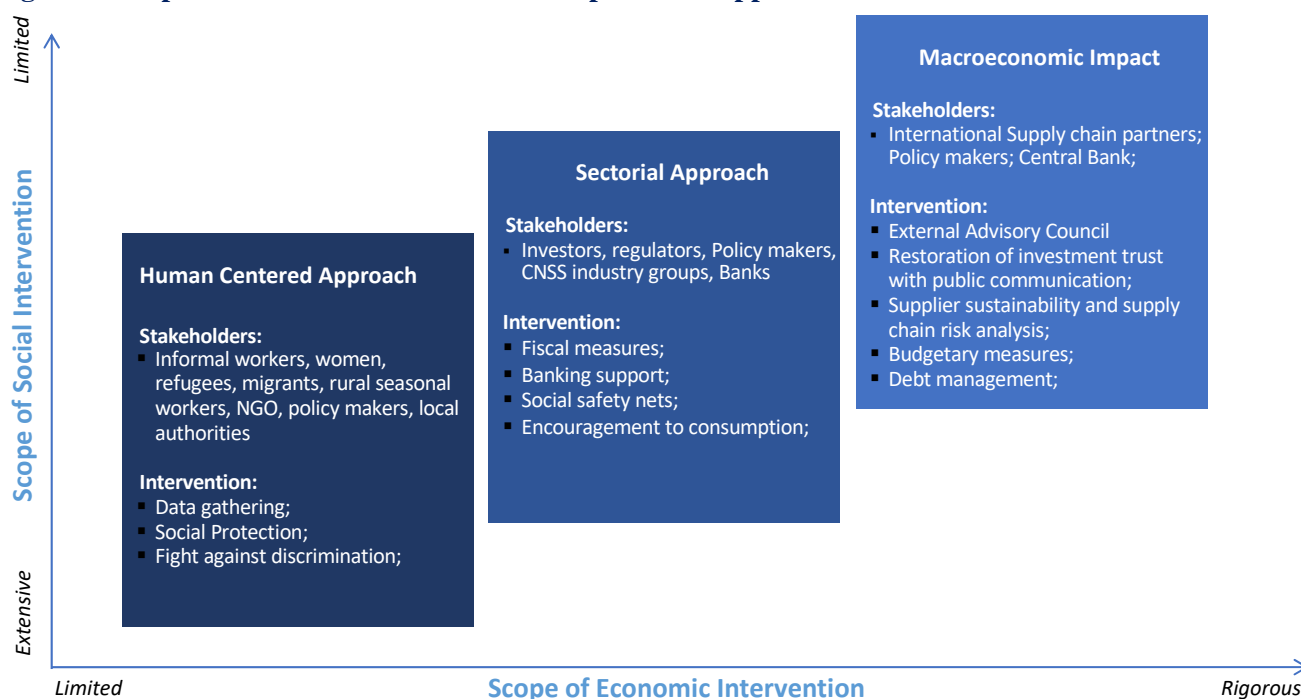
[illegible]

Limited

Scope of Social Intervention

Extensive

Human Centered Approach

Stakeholders:
- Informal workers, women, refugees, migrants, rural seasonal workers, NGO, policy makers, local authorities

Intervention:
- Data gathering;
- Social Protection;
- Fight against discrimination;

Sectorial Approach

Stakeholders:
- Investors, regulators, Policy makers, CNSS industry groups, Banks

Intervention:
- Fiscal measures;
- Banking support;
- Social safety nets;
- Encouragement to consumption;

Macroeconomic Impact

Stakeholders:
- International Supply chain partners; Policy makers; Central Bank;

Intervention:
- External Advisory Council
- Restoration of investment trust with public communication;
- Supplier sustainability and supply chain risk analysis;
- Budgetary measures;
- Debt management;

Limited

Scope of Economic Intervention

Rigorous